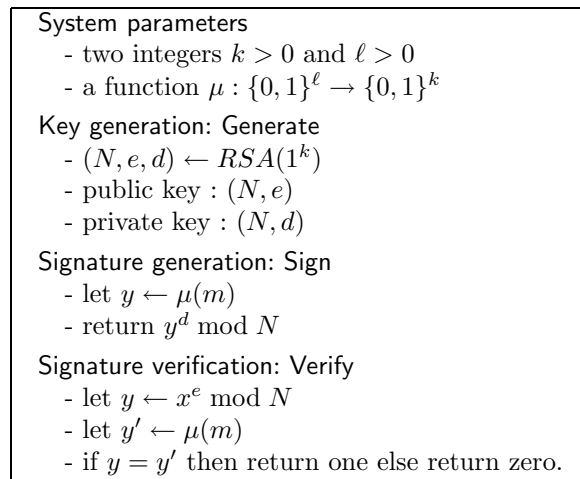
System parameters

- two integers $k > 0$ and $\ell > 0$
- a function $\mu : \{0,1\}^\ell \rightarrow \{0,1\}^k$

Key generation: Generate

- $(N, e, d) \leftarrow RSA(1^k)$
- public key : $(N, e)$
- private key : $(N, d)$

Signature generation: Sign

- let $y \leftarrow \mu(m)$
- return $y^d \bmod N$

Signature verification: Verify

- let $y \leftarrow x^e \bmod N$
- let $y' \leftarrow \mu(m)$
- if $y = y'$ then return one else return zero.